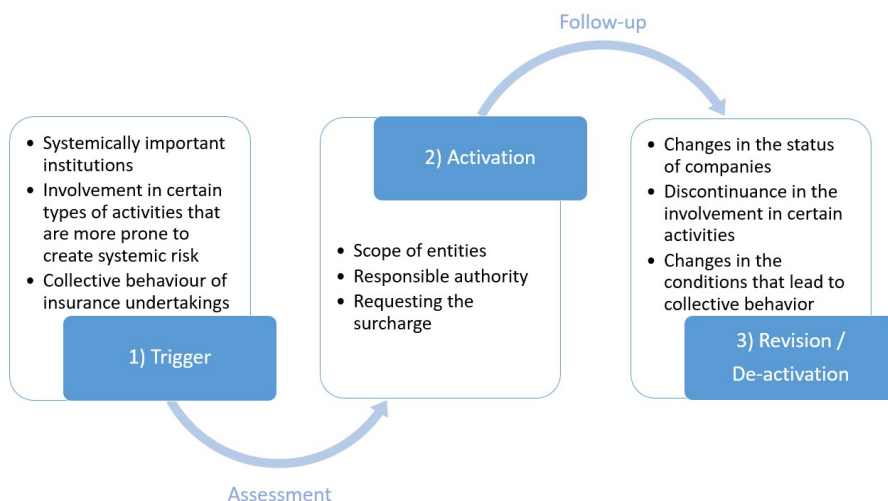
Follow-up

- Systemically important institutions
- Involvement in certain types of activities that are more prone to create systemic risk
- Collective behaviour of insurance undertakings

1) Trigger

2) Activation

- Scope of entities
- Responsible authority
- Requesting the surcharge

- Changes in the status of companies
- Discontinuance in the involvement in certain activities
- Changes in the conditions that lead to collective behavior

3) Revision / De-activation

Assessment